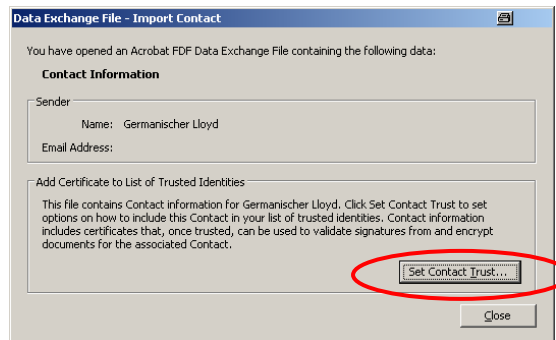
Data Exchange File - Import Contact

You have opened an Acrobat FDF Data Exchange File containing the following data:

Contact Information

Sender

Name: Germanischer Lloyd

Email Address:

Add Certificate to List of Trusted Identities

This file contains Contact information for Germanischer Lloyd. Click Set Contact Trust to set options on how to include this Contact in your list of trusted identities. Contact information includes certificates that, once trusted, can be used to validate signatures from and encrypt documents for the associated Contact.

Set Contact Trust...

Close